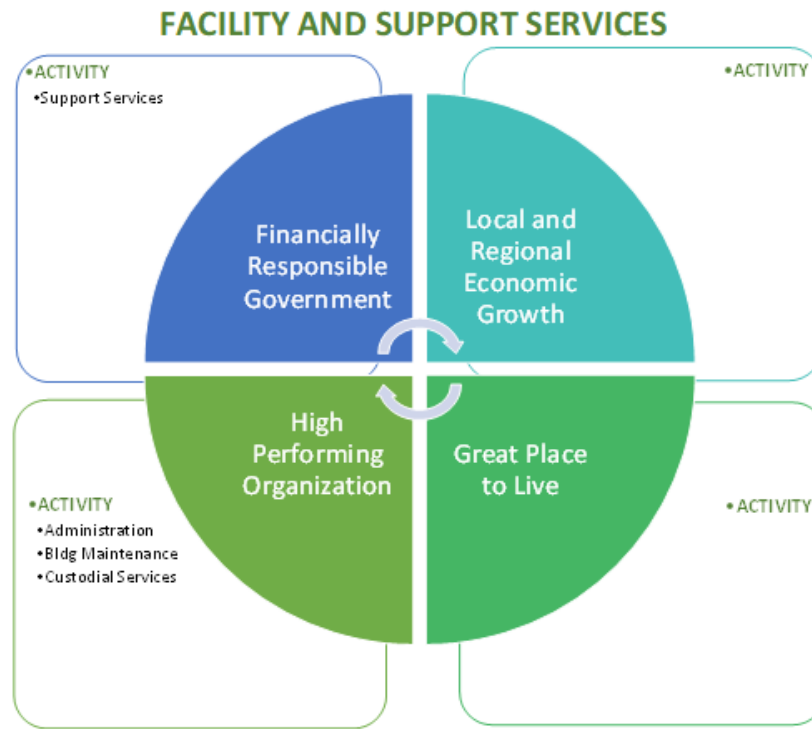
FACILITY AND SUPPORT SERVICES

•ACTIVITY
•Support Services

•ACTIVITY

Financially Responsible Government

Local and Regional Economic Growth

High Performing Organization

Great Place to Live

•ACTIVITY
•Administration
•Bldg Maintenance
•Custodial Services

•ACTIVITY